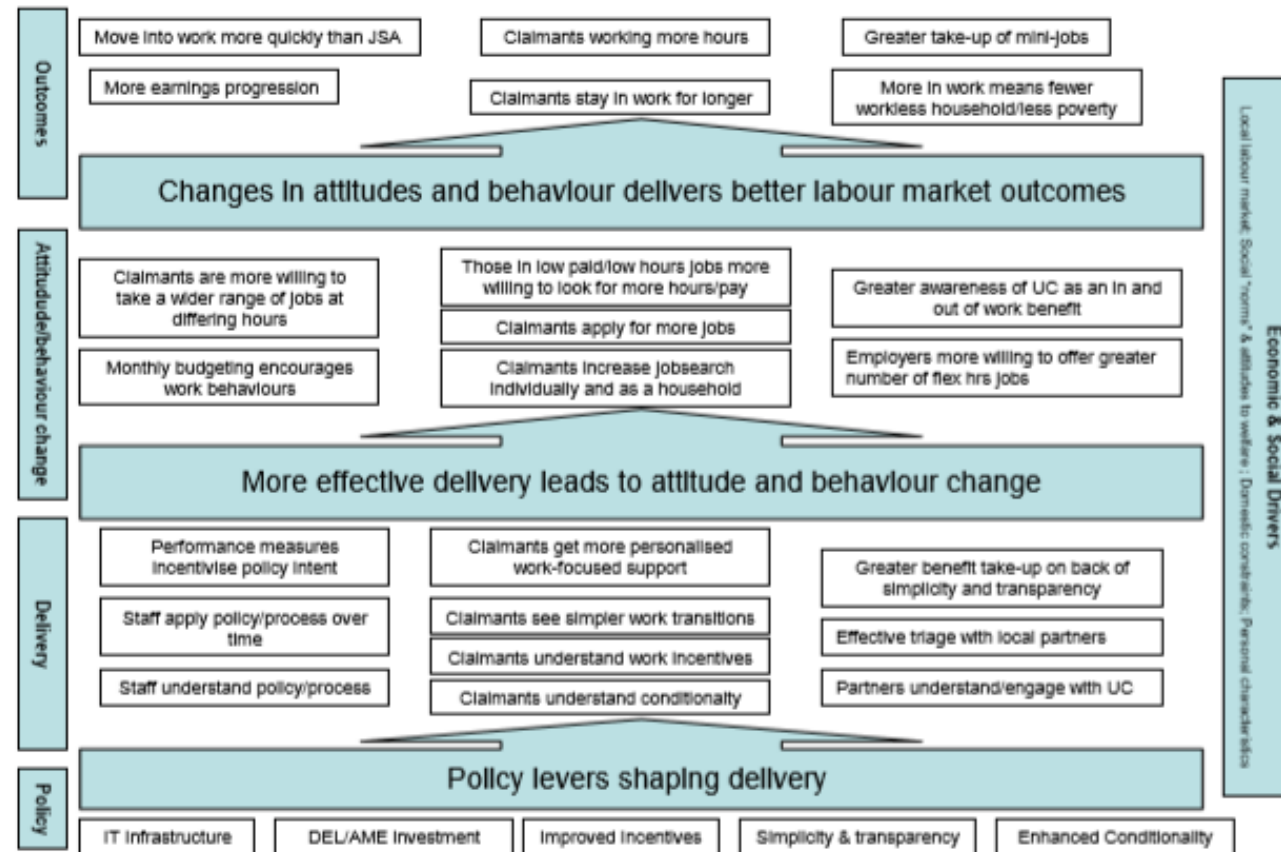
Outcomes

Move into work more quickly than JSA

Claimants working more hours

Greater take-up of mini-jobs

More earnings progression

Claimants stay in work for longer

More in work means fewer workless household/less poverty

Changes in attitudes and behaviour delivers better labour market outcomes

Attitude/behaviour change

Claimants are more willing to take a wider range of jobs at differing hours

Those in low paid/low hours jobs more willing to look for more hours/pay

Greater awareness of UC as an in and out of work benefit

Claimants apply for more jobs

Monthly budgeting encourages work behaviours

Claimants increase jobsearch individually and as a household

Employers more willing to offer greater number of flex hrs jobs

More effective delivery leads to attitude and behaviour change

Delivery

Performance measures incentivise policy intent

Claimants get more personalised work-focused support

Greater benefit take-up on back of simplicity and transparency

Staff apply policy/process over time

Claimants see simpler work transitions

Effective triage with local partners

Claimants understand work incentives

Staff understand policy/process

Claimants understand conditionalty

Partners understand/engage with UC

Policy levers shaping delivery

Policy

IT infrastructure

DEL/AME investment

Improved incentives

Simplicity & transparency

Enhanced Conditionality

Economic & Social Drivers

Local labour market; Social "norms" & attitudes to welfare ; Domestic constraints; Personal characteristics